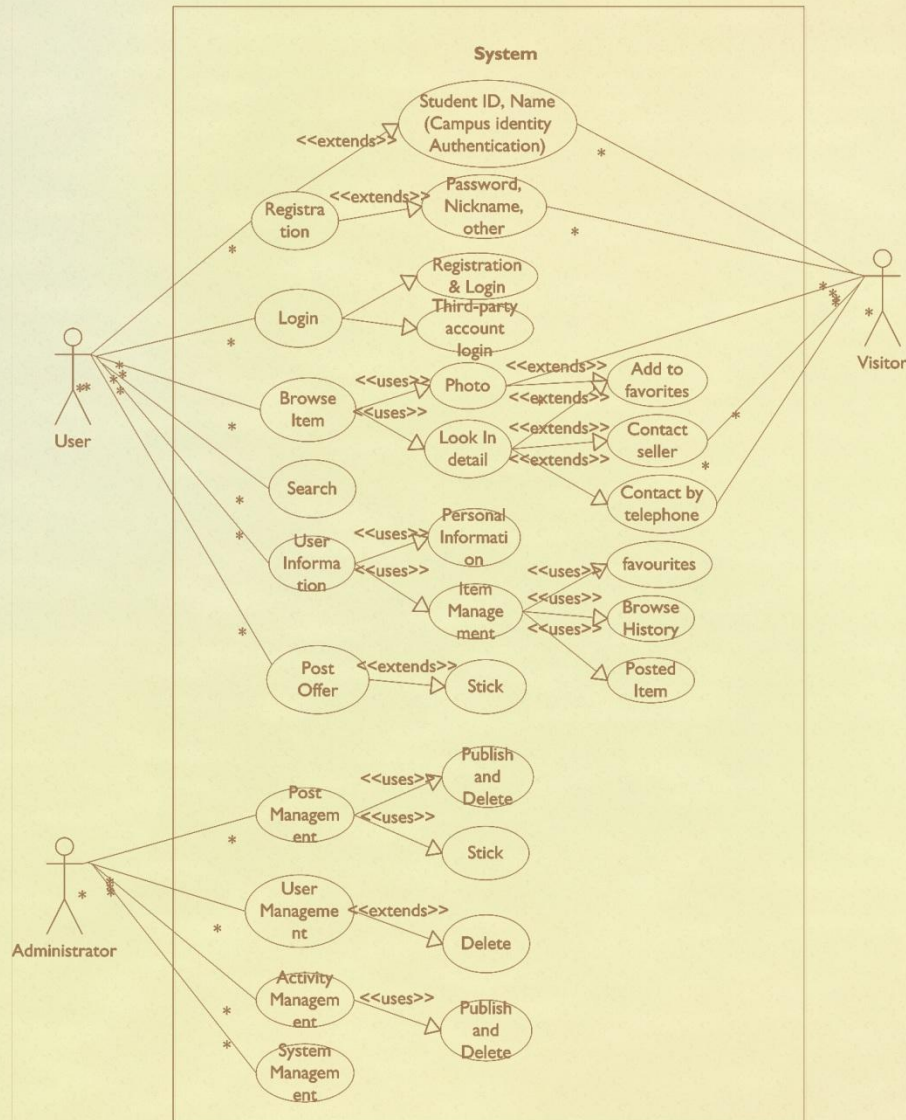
System

Student ID, Name (Campus identity Authentication)

<<extends>>

*

Registration

<<extends>>

Password, Nickname, other

*

*

Login

Registration & Login

Third-party account login

*

User

**

*

*

*

Browse Item

<<uses>>

Photo

<<extends>>

Add to favorites

<<uses>>

<<extends>>

Look In detail

<<extends>>

Contact seller

<<extends>>

Contact by telephone

*

*

Visitor

*

**

*

*

Search

*

*

User Information

<<uses>>

Personal Information

<<uses>>

Item Management

<<uses>>

favourites

<<uses>>

Browse History

<<uses>>

Posted Item

*

Post Offer

<<extends>>

Stick

Post Management

<<uses>>

Publish and Delete

<<uses>>

Stick

*

Administrator

*

*

User Management

<<extends>>

Delete

*

Activity Management

<<uses>>

Publish and Delete

*

*

System Management